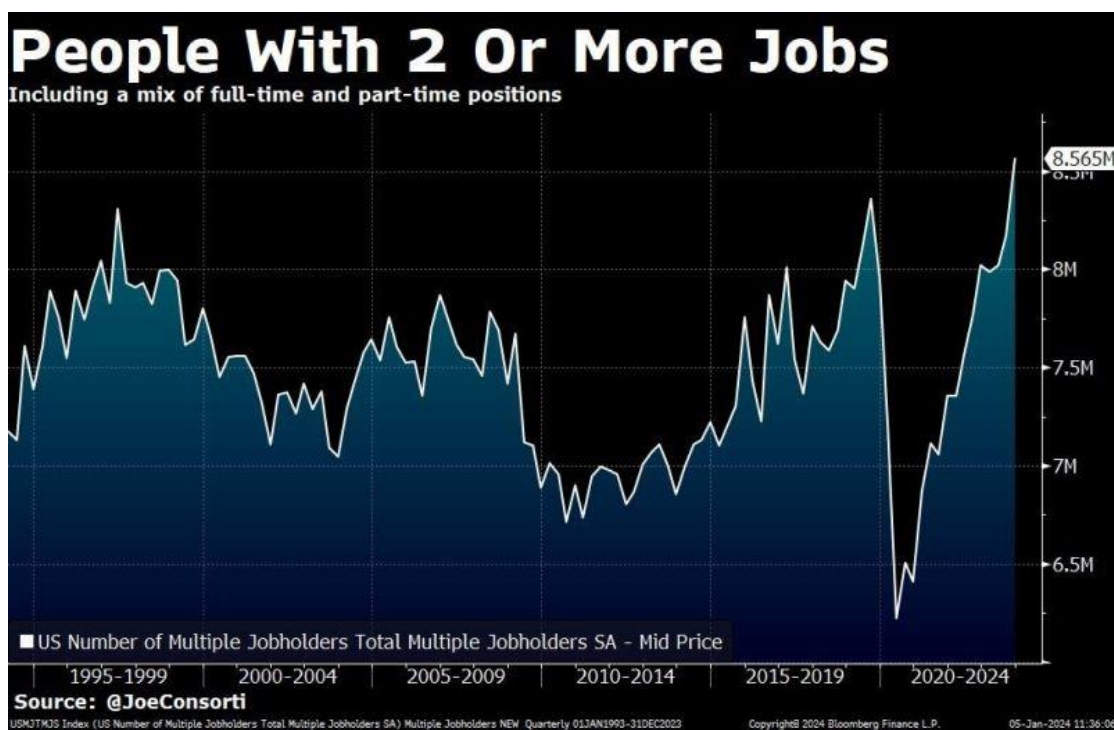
People With 2 Or More Jobs
Including a mix of full-time and part-time positions

8.565M
8.5M
8M
7.5M
7M
6.5M

US Number of Multiple Jobholders Total Multiple Jobholders SA - Mid Price

1995-1999
2000-2004
2005-2009
2010-2014
2015-2019
2020-2024

Source: @JoeConsorti

USMJTMJS Index (US Number of Multiple Jobholders Total Multiple Jobholders SA) Multiple Jobholders NEW Quarterly 01JAN1993-31DEC2023 Copyright© 2024 Bloomberg Finance L.P. 05-Jan-2024 11:36:0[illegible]